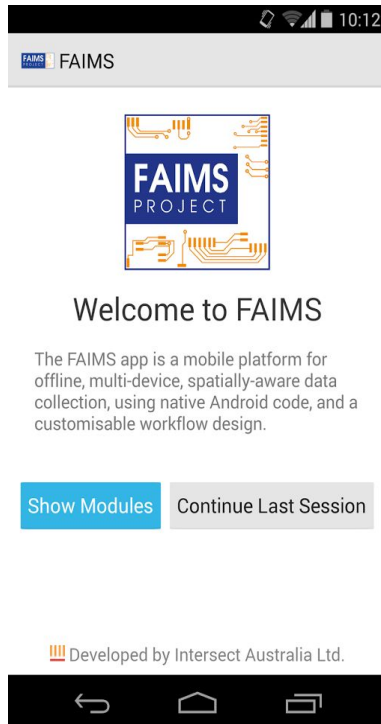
10:12

FAIMS PROJECT FAIMS

FAIMS
PROJECT

Welcome to FAIMS

The FAIMS app is a mobile platform for offline, multi-device, spatially-aware data collection, using native Android code, and a customisable workflow design.

Show Modules

Continue Last Session

Developed by Intersect Australia Ltd.